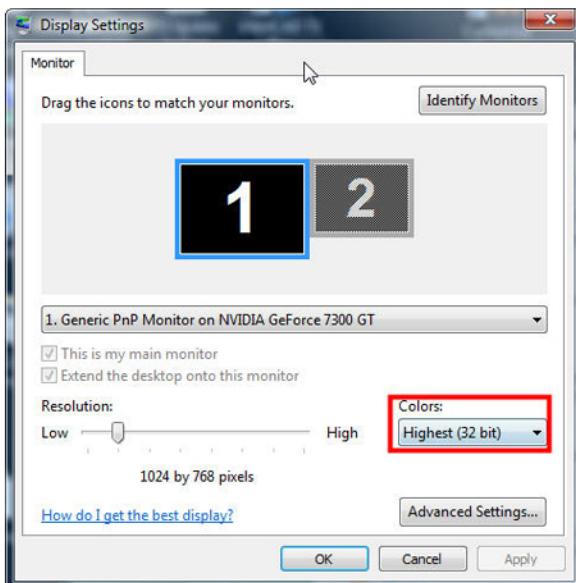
Display Settings

Monitor

Drag the icons to match your monitors.

Identify Monitors

1

2

1. Generic PnP Monitor on NVIDIA GeForce 7300 GT

This is my main monitor

Extend the desktop onto this monitor

Resolution:

Low

High

1024 by 768 pixels

Colors:

Highest (32 bit)

How do I get the best display?

Advanced Settings...

OK

Cancel

Apply